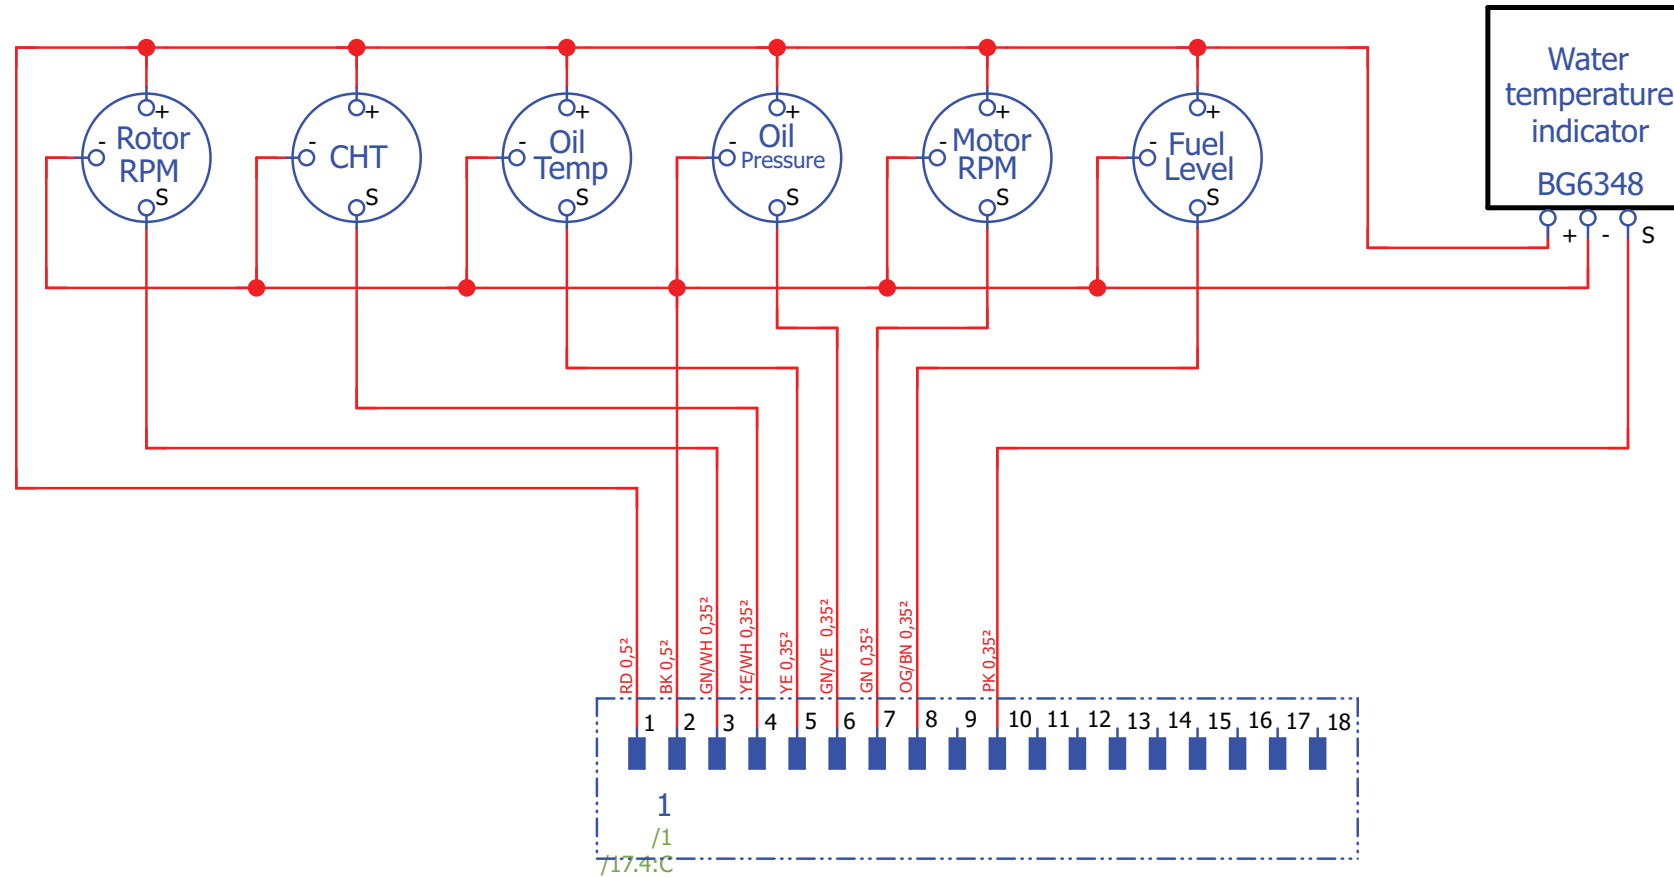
Water temperature indicator

BG6348

+ - S

+ - Rotor RPM S

+ - CHT S

+ - Oil Temp S

+ - Oil Pressure S

+ - Motor RPM S

+ - Fuel Level S

RD 0,5²
BK 0,5²
GN/WH 0,35²
YE/WH 0,35²
YE 0,35²
GN/YE 0,35²
GN 0,35²
OG/BN 0,35²
PK 0,35²

1 2 3 4 5 6 7 8 9 10 11 12 13 14 15 16 17 18

1
/1
/17.4:C